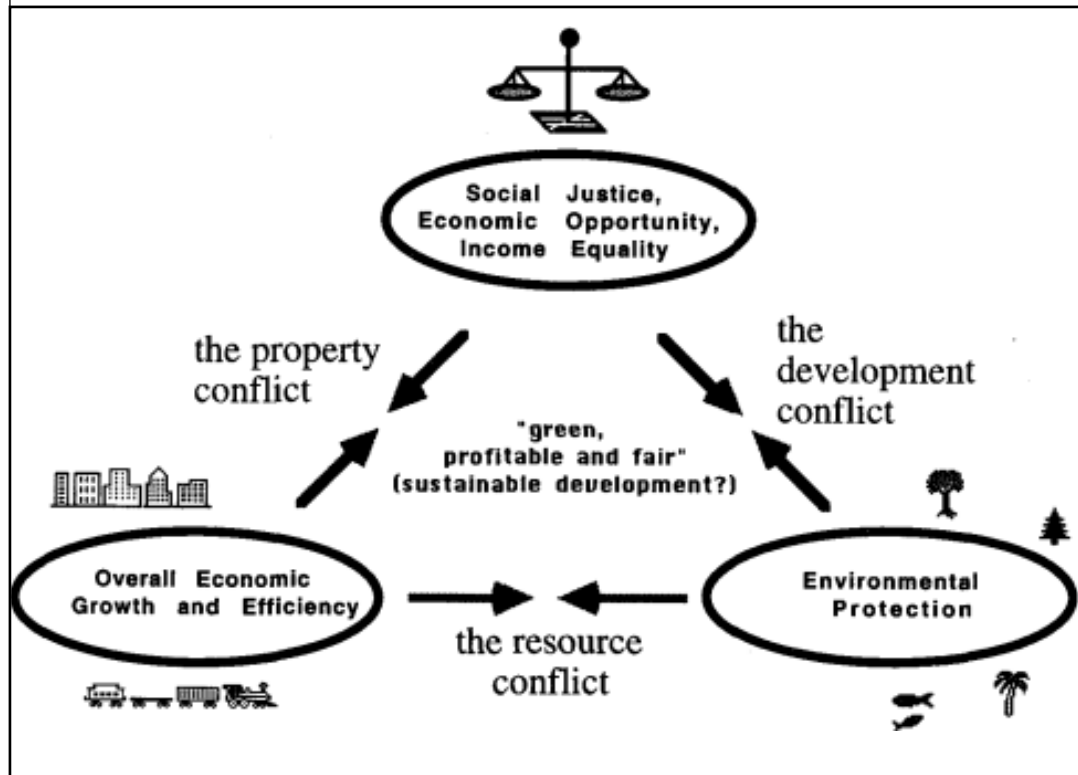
Social Justice, Economic Opportunity, Income Equality

the property conflict

the development conflict

"green, profitable and fair" (sustainable development?)

Overall Economic Growth and Efficiency

Environmental Protection

the resource conflict